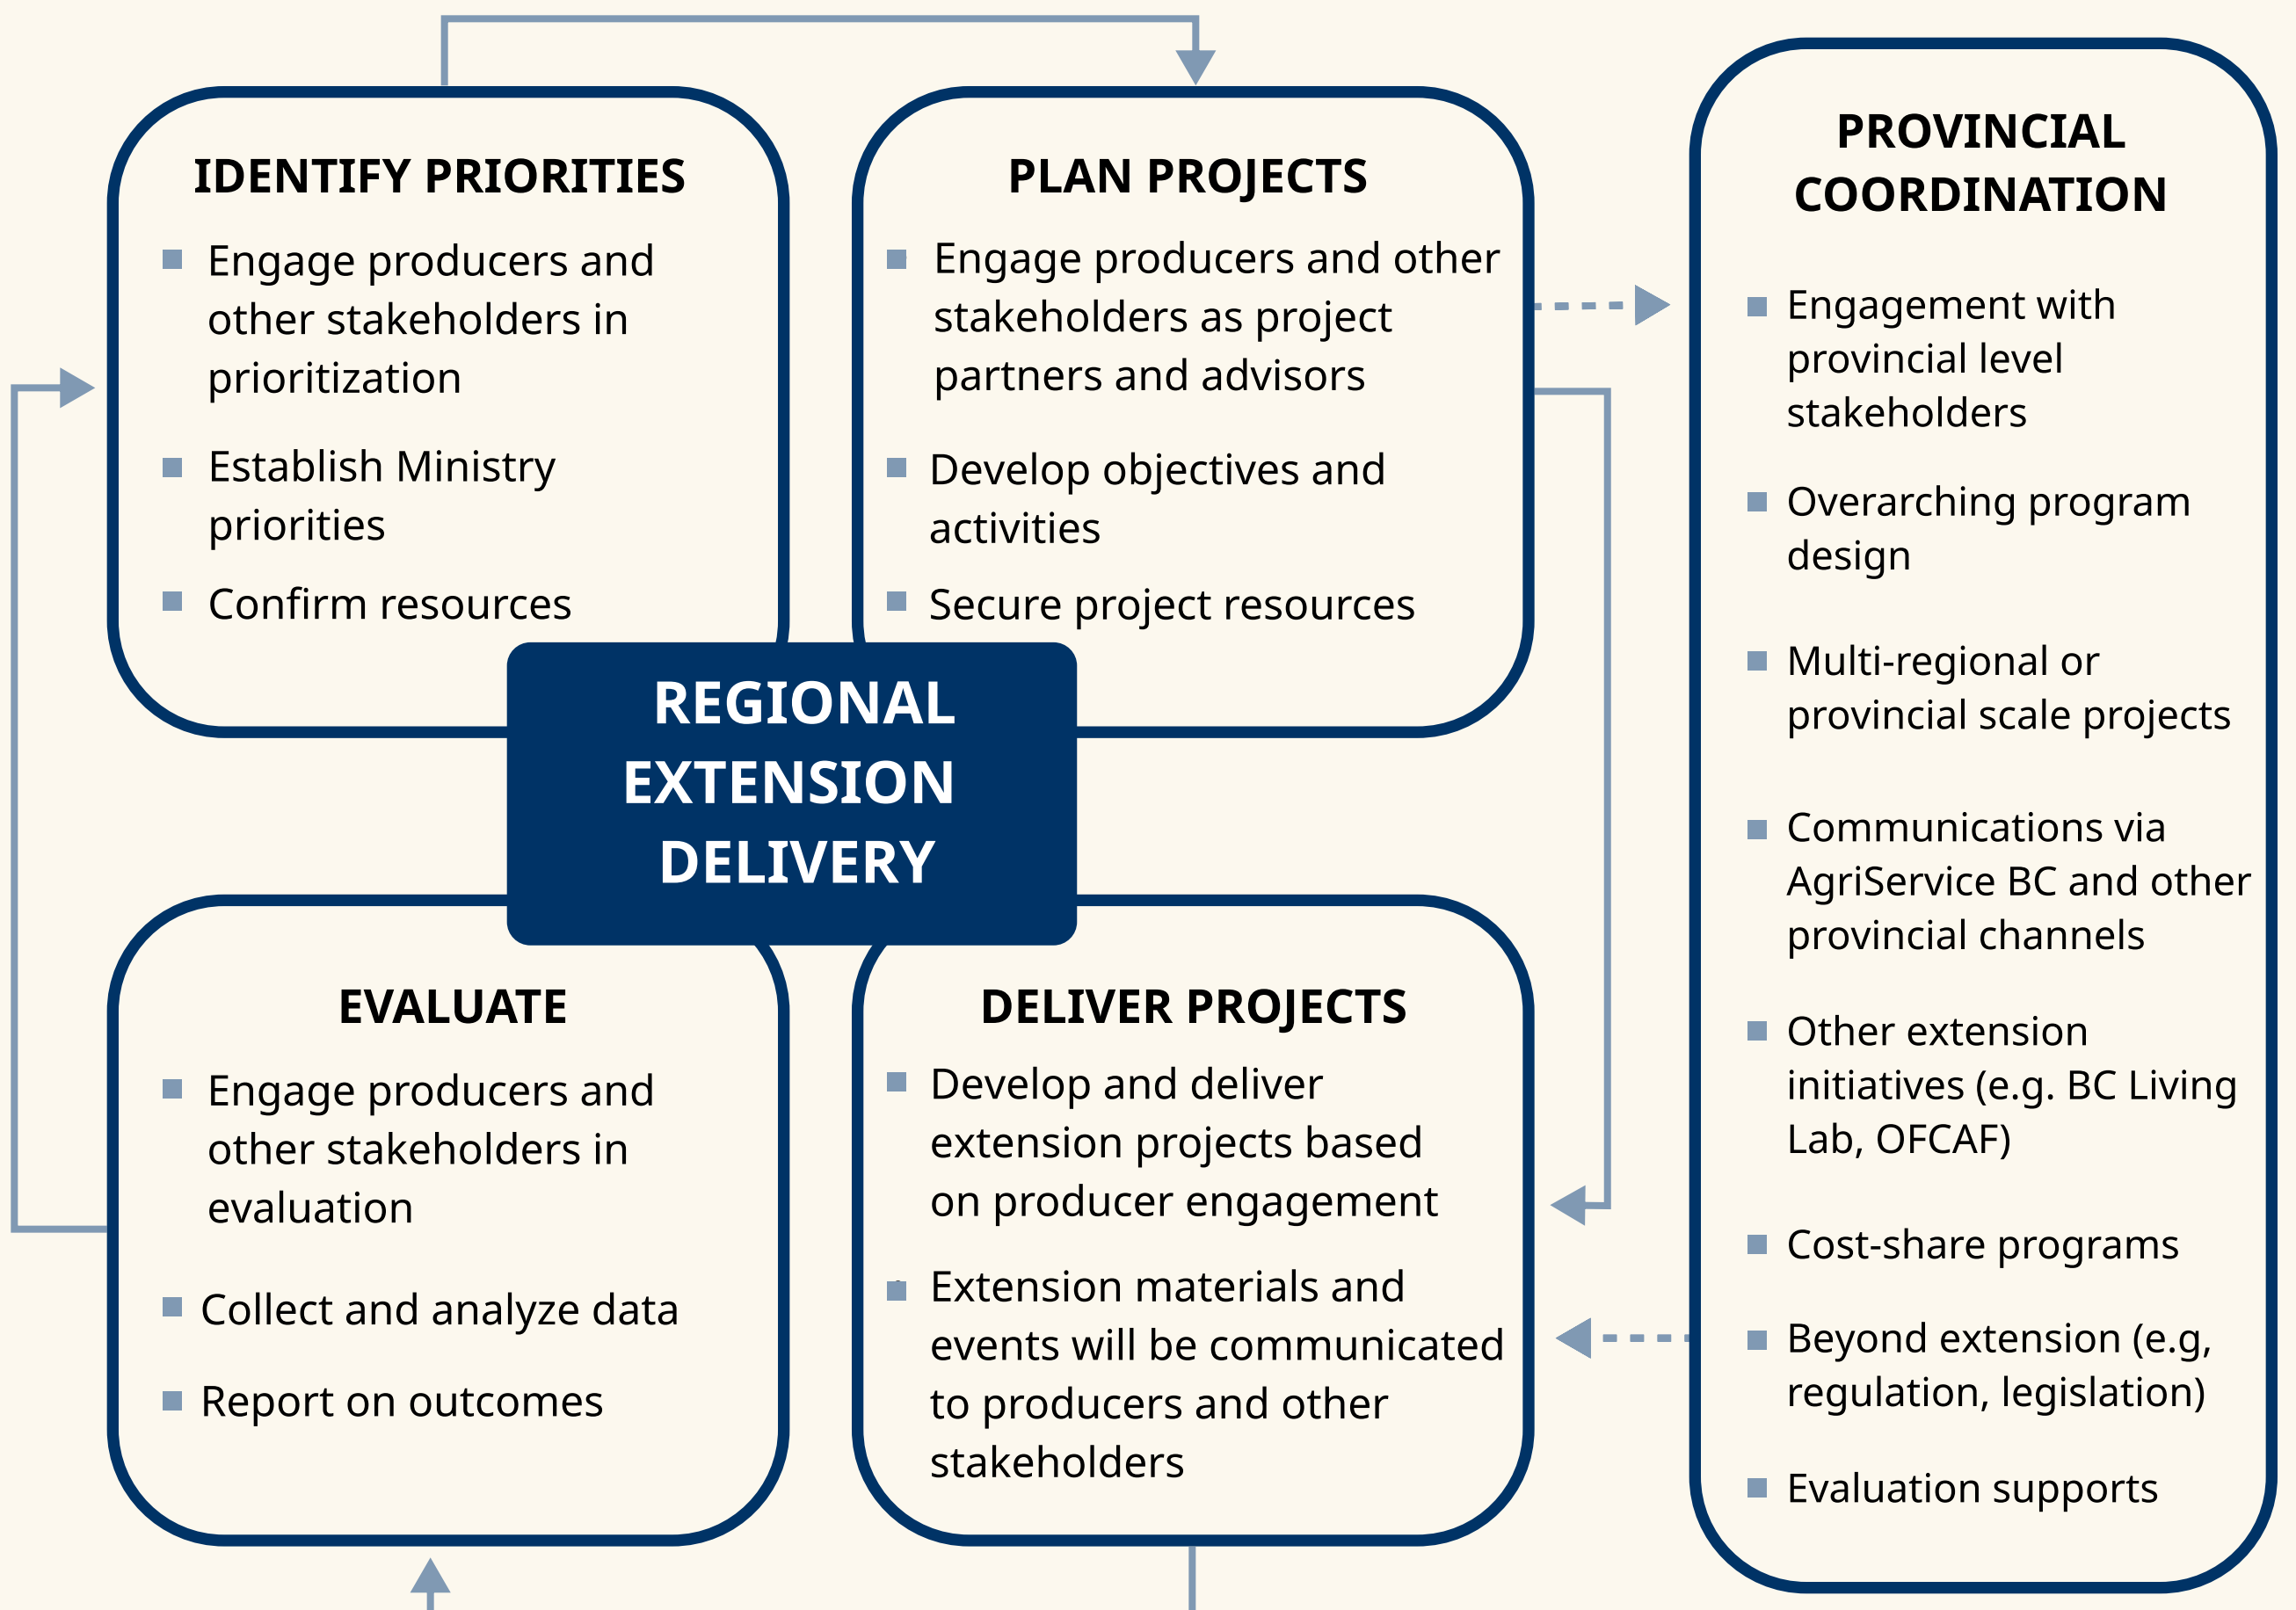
IDENTIFY PRIORITIES

- Engage producers and other stakeholders in prioritization
- Establish Ministry priorities
- Confirm resources

PLAN PROJECTS

- Engage producers and other stakeholders as project partners and advisors
- Develop objectives and activities
- Secure project resources

PROVINCIAL COORDINATION

- Engagement with provincial level stakeholders
- Overarching program design
- Multi-regional or provincial scale projects
- Communications via AgriService BC and other provincial channels
- Other extension initiatives (e.g. BC Living Lab, OFCAF)
- Cost-share programs
- Beyond extension (e.g, regulation, legislation)
- Evaluation supports

REGIONAL EXTENSION DELIVERY

EVALUATE

- Engage producers and other stakeholders in evaluation
- Collect and analyze data
- Report on outcomes

DELIVER PROJECTS

- Develop and deliver extension projects based on producer engagement
- Extension materials and events will be communicated to producers and other stakeholders